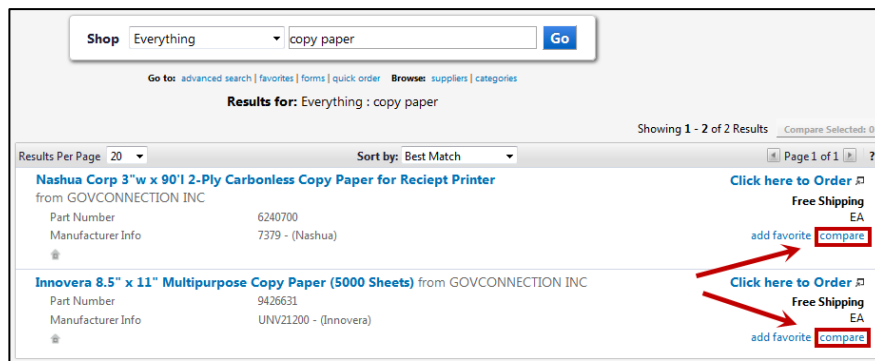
Shop Everything copy paper Go

Go to: advanced search | favorites | forms | quick order Browse: suppliers | categories

Results for: Everything : copy paper

Showing 1 - 2 of 2 Results Compare Selected: 0

Results Per Page 20 Sort by: Best Match Page 1 of 1 ?

Nashua Corp 3"w x 90'l 2-Ply Carbonless Copy Paper for Reciept Printer
from GOVCONNECTION INC

Part Number 6240700
Manufacturer Info 7379 - (Nashua)

Click here to Order
Free Shipping
EA
add favorite compare

Innovera 8.5" x 11" Multipurpose Copy Paper (5000 Sheets) from GOVCONNECTION INC

Part Number 9426631
Manufacturer Info UNV21200 - (Innovera)

Click here to Order
Free Shipping
EA
add favorite compare